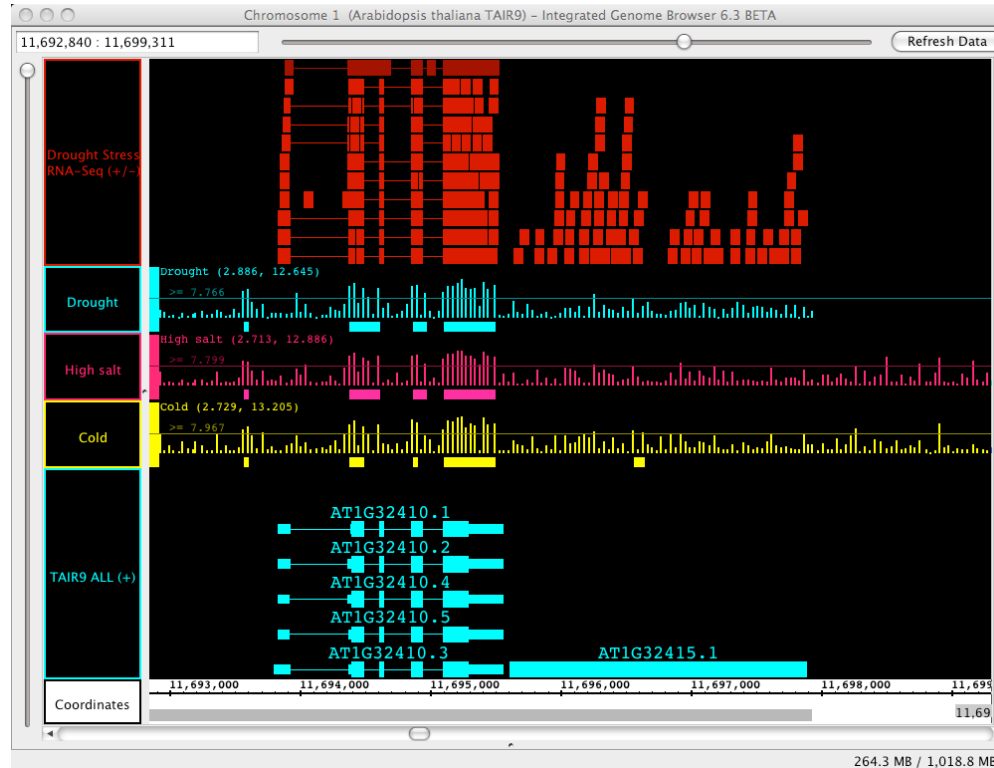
Chromosome 1 (Arabidopsis thaliana TAIR9) – Integrated Genome Browser 6.3 BETA

11,692,840 : 11,699,311

Refresh Data

Drought Stress RNA-Seq (+/-)

Drought

Drought (2.886, 12.645)

>= 7.766

High salt

High salt (2.713, 12.886)

>= 7.799

Cold

Cold (2.729, 13.205)

>= 7.967

TAIR9 ALL (+)

AT1G32410.1

AT1G32410.2

AT1G32410.4

AT1G32410.5

AT1G32410.3

AT1G32415.1

Coordinates

11,693,000

11,694,000

11,695,000

11,696,000

11,697,000

11,698,000

11,69

11,69

264.3 MB / 1,018.8 MB